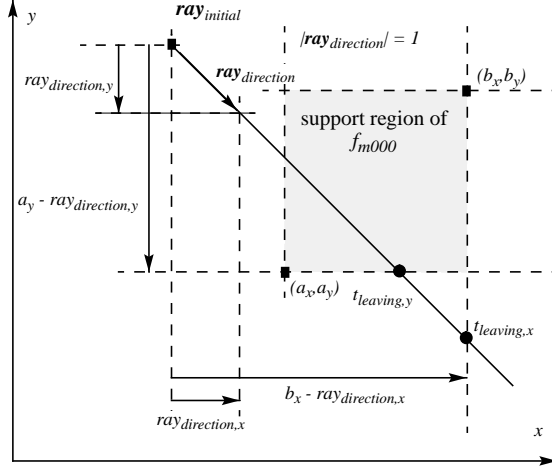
$y$

$\boldsymbol{ray}_{initial}$

$|\boldsymbol{ray}_{direction}| = 1$

$ray_{direction,y}$

$\boldsymbol{ray}_{direction}$

$(b_x,b_y)$

support region of $f_{m000}$

$a_y$ - $ray_{direction,y}$

$(a_x,a_y)$

$t_{leaving,y}$

$t_{leaving,x}$

$b_x$ - $ray_{direction,x}$

$ray_{direction,x}$

$x$